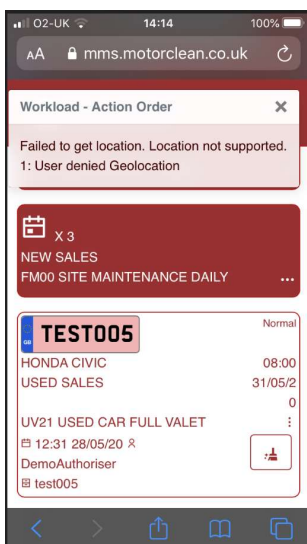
O2-UK 14:14 100%

AA mms.motorclean.co.uk

Workload - Action Order

Failed to get location. Location not supported.
1: User denied Geolocation

X 3
NEW SALES
FM00 SITE MAINTENANCE DAILY ...

Normal

GB TEST005

HONDA CIVIC 08:00
USED SALES 31/05/2
0

UV21 USED CAR FULL VALET
12:31 28/05/20
DemoAuthoriser
test005